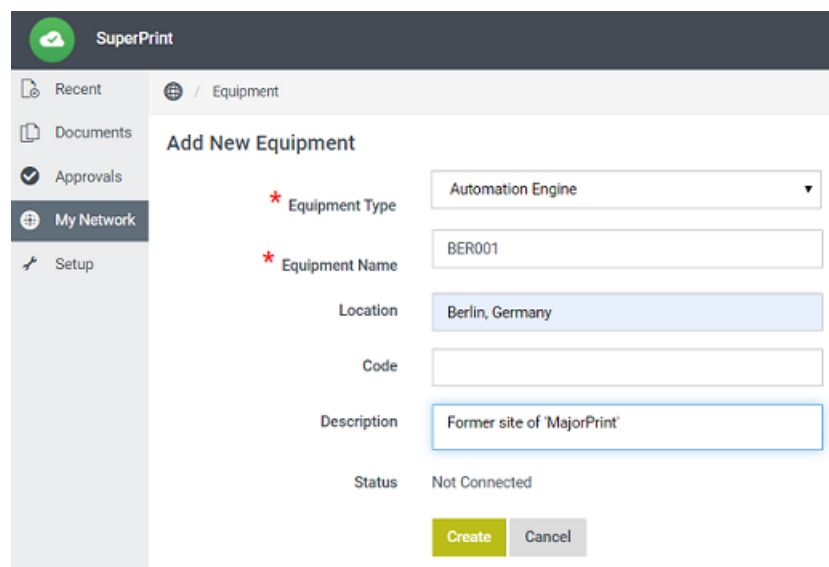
SuperPrint

Recent
Documents
Approvals
My Network
Setup

/ Equipment

Add New Equipment

* Equipment Type
Automation Engine

* Equipment Name
BER001

Location
Berlin, Germany

Code

Description
Former site of 'MajorPrint'

Status
Not Connected

Create
Cancel